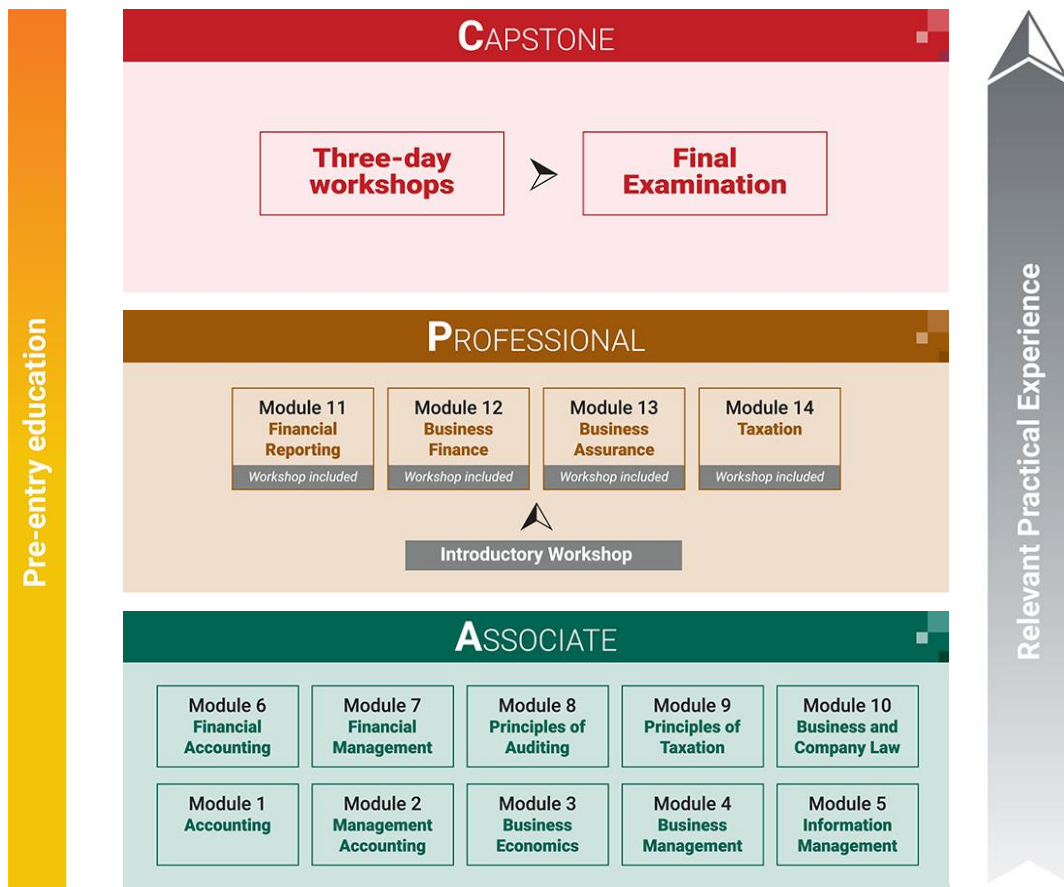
Pre-entry education

CAPSTONE

Three-day workshops

Final Examination

PROFESSIONAL

Module 11
Financial Reporting
Workshop included

Module 12
Business Finance
Workshop included

Module 13
Business Assurance
Workshop included

Module 14
Taxation
Workshop included

Introductory Workshop

ASSOCIATE

Module 6
Financial Accounting

Module 7
Financial Management

Module 8
Principles of Auditing

Module 9
Principles of Taxation

Module 10
Business and Company Law

Module 1
Accounting

Module 2
Management Accounting

Module 3
Business Economics

Module 4
Business Management

Module 5
Information Management

Relevant Practical Experience